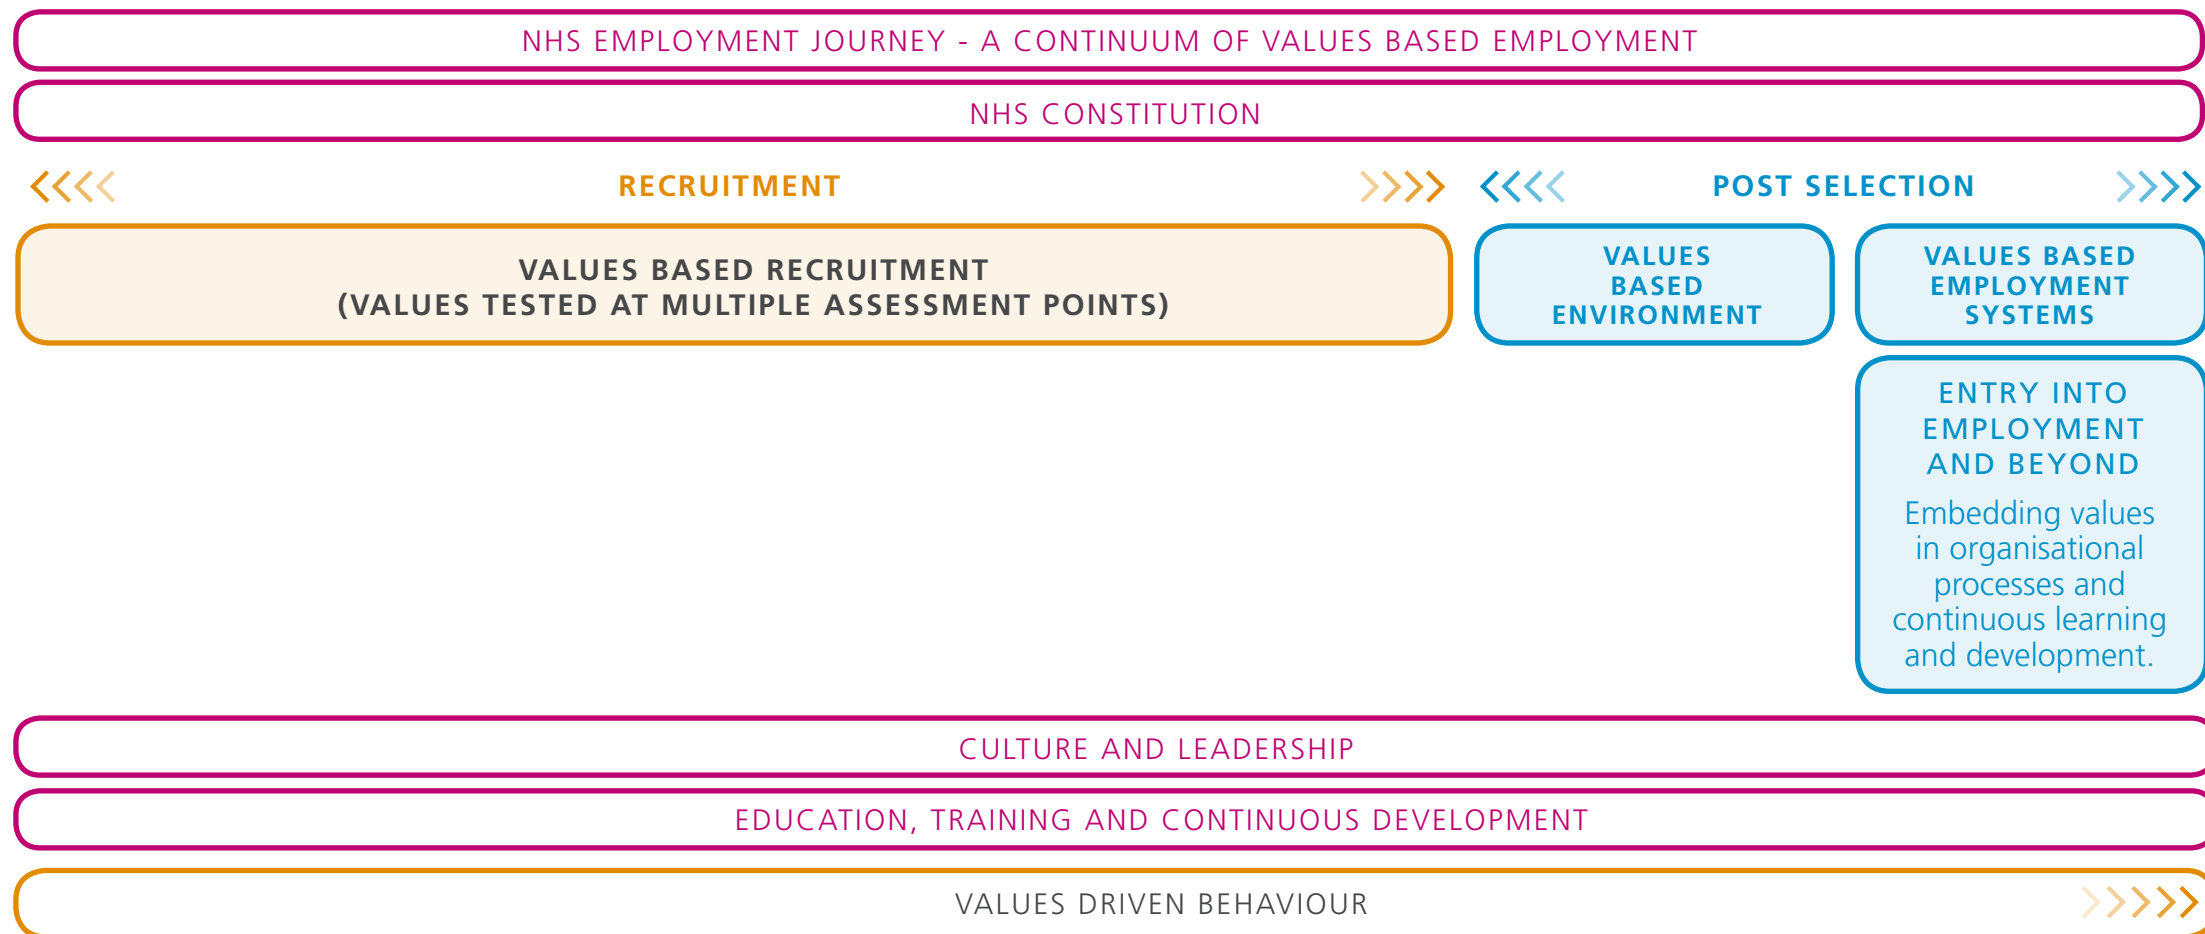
NHS EMPLOYMENT JOURNEY - A CONTINUUM OF VALUES BASED EMPLOYMENT

NHS CONSTITUTION

RECRUITMENT

POST SELECTION

VALUES BASED RECRUITMENT
(VALUES TESTED AT MULTIPLE ASSESSMENT POINTS)

VALUES BASED ENVIRONMENT

VALUES BASED EMPLOYMENT SYSTEMS

ENTRY INTO EMPLOYMENT AND BEYOND

Embedding values in organisational processes and continuous learning and development.

CULTURE AND LEADERSHIP

EDUCATION, TRAINING AND CONTINUOUS DEVELOPMENT

VALUES DRIVEN BEHAVIOUR